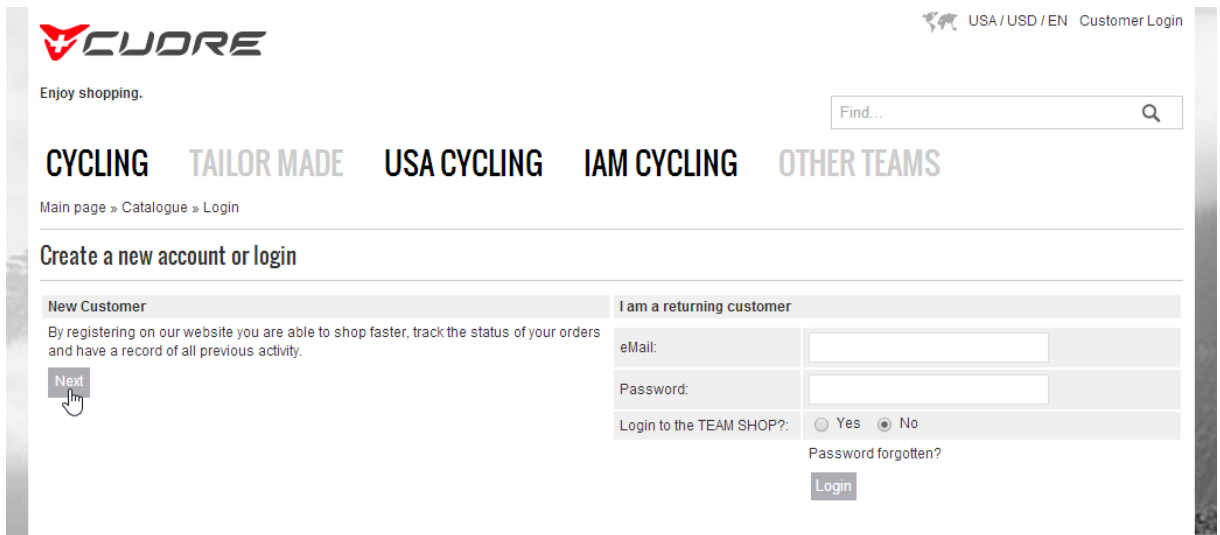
CUORE

USA / USD / EN Customer Login

Enjoy shopping.

Find...

CYCLING TAILOR MADE USA CYCLING IAM CYCLING OTHER TEAMS

Main page » Catalogue » Login

Create a new account or login

New Customer

By registering on our website you are able to shop faster, track the status of your orders and have a record of all previous activity.

Next

I am a returning customer

| | |
|---|---|
| eMail: | |
| Password: | |
| Login to the TEAM SHOP?: | Yes No |

Password forgotten?

Login